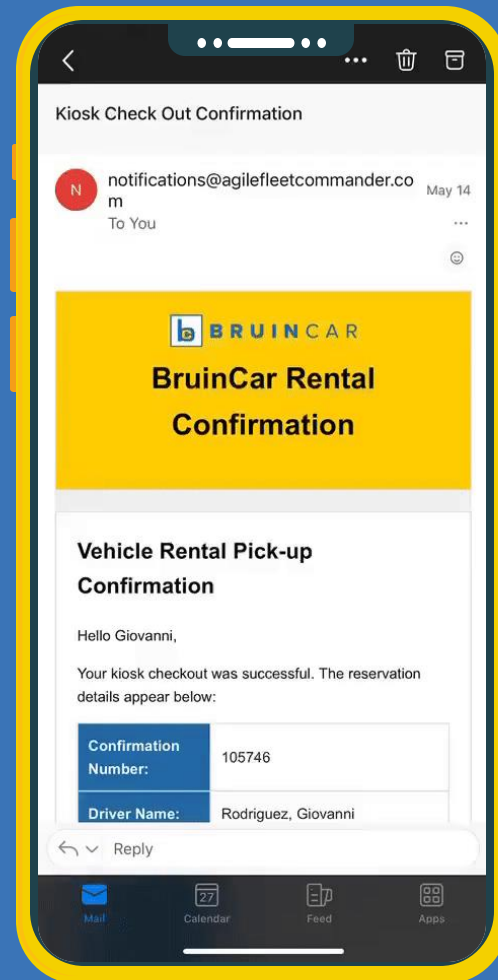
Kiosk Check Out Confirmation

N

notifications@agilefleetcommander.com
To You

May 14

BRUINCAR

BruinCar Rental Confirmation

Vehicle Rental Pick-up Confirmation

Hello Giovanni,

Your kiosk checkout was successful. The reservation details appear below:

| Confirmation Number: | 105746 |
|---|---|
| Driver Name: | Rodriguez, Giovanni |

Reply

Mail

27

Calendar

Feed

Apps